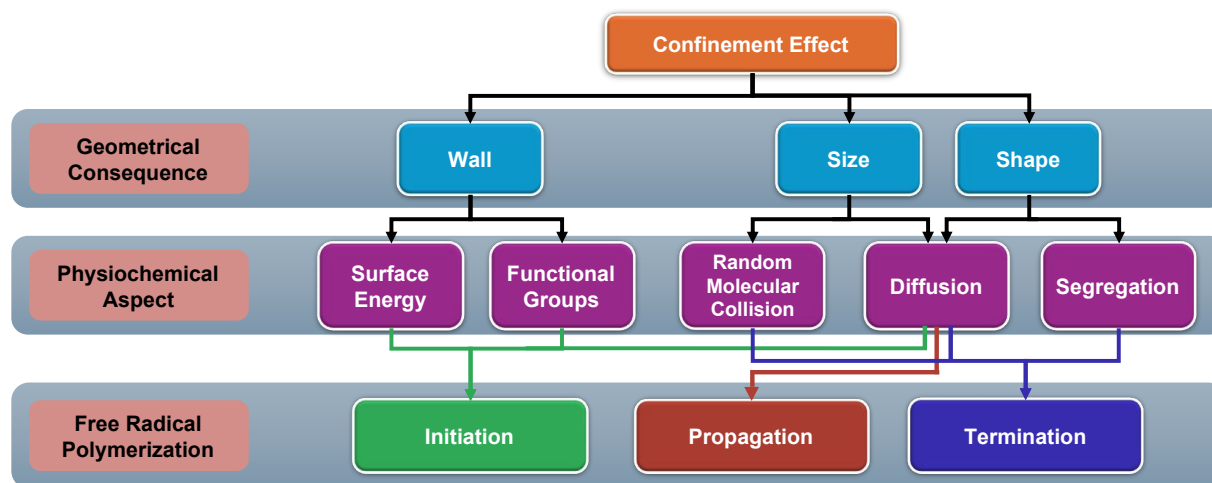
Confinement Effect

Geometrical Consequence

Wall

Size

Shape

Physiochemical Aspect

Surface Energy

Functional Groups

Random Molecular Collision

Diffusion

Segregation

Free Radical Polymerization

Initiation

Propagation

Termination